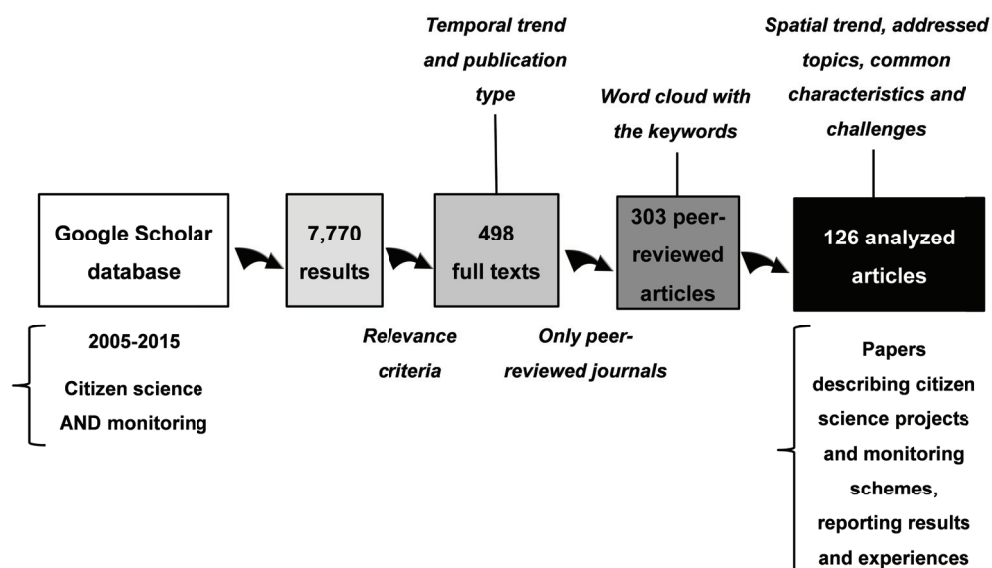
Temporal trend and publication type

Spatial trend, addressed topics, common characteristics and challenges

Word cloud with the keywords

Google Scholar database

7,770 results

498 full texts

303 peer-reviewed articles

126 analyzed articles

2005-2015

Citizen science AND monitoring

Relevance criteria

Only peer-reviewed journals

Papers describing citizen science projects and monitoring schemes, reporting results and experiences